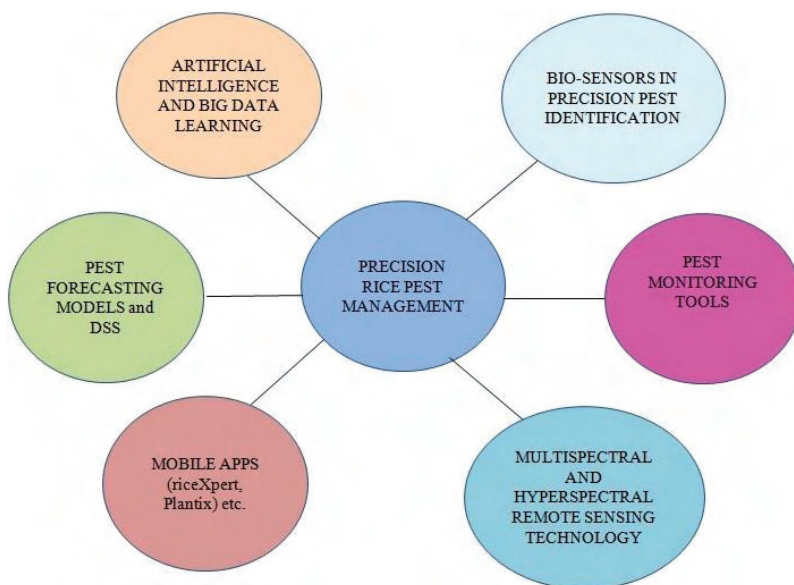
ARTIFICIAL INTELLIGENCE AND BIG DATA LEARNING

BIO-SENSORS IN PRECISION PEST IDENTIFICATION

PEST FORECASTING MODELS and DSS

PRECISION RICE PEST MANAGEMENT

PEST MONITORING TOOLS

MOBILE APPS (riceXpert, Plantix) etc.

MULTISPECTRAL AND HYPERSPECTRAL REMOTE SENSING TECHNOLOGY